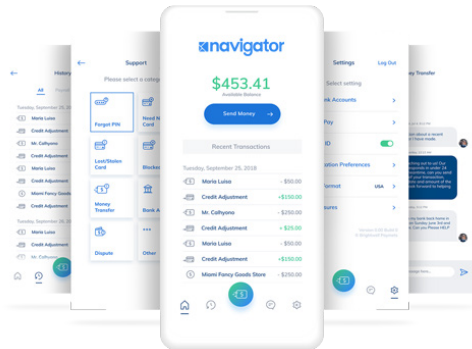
navigator

$453.41
Available Balance

Send Money

Recent Transactions

Tuesday, September 25, 2018

| | | |
|---|---|---|
| Maria Luisa | | - $50.00 |
| Credit Adjustment | | + $150.00 |
| Mr. Calhyono | | - $250.00 |
| Credit Adjustment | | + $25.00 |
| Maria Luisa | | - $50.00 |
| Credit Adjustment | | + $150.00 |
| Miami Fancy Goods Store | | - $250.00 |

History
All
Tuesday, September 25, 20
Maria Luisa
Credit Adjustment
Mr. Calhyono
Credit Adjustment
Maria Luisa
Credit Adjustment
Credit Adjustment
Credit Adjustment

Support
Please select a catego
Forgot PIN
Need
Card
Lost/Stolen Card
Blocke
Money Transfer
Bank A
Dispute
Other

Settings
Log Out
Select setting
Bank Accounts
Pay
ID
ication Preferences
Format
USA
sures

Money Transfer